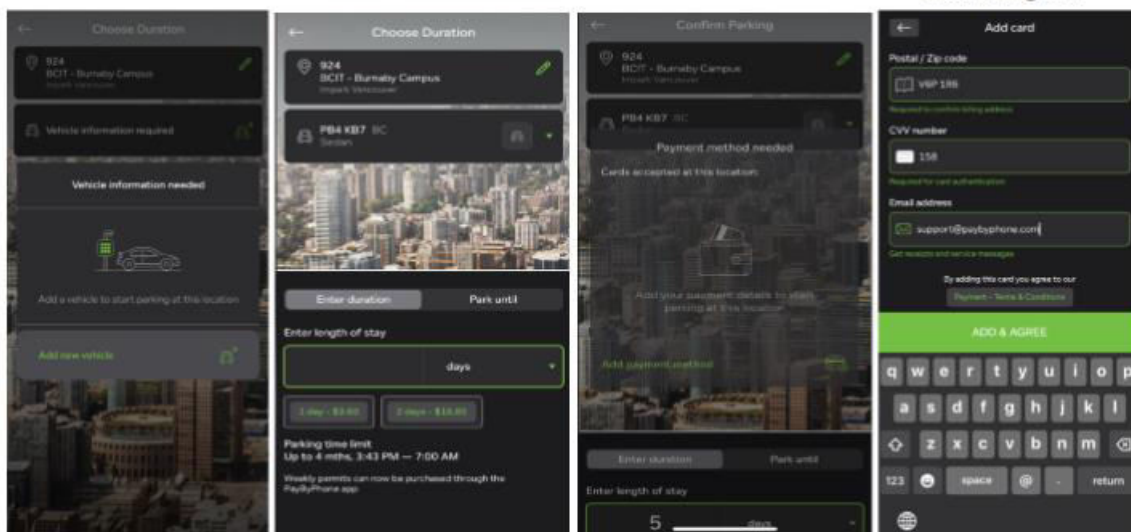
Choose Duration

924
BCIT - Burnaby Campus
Impark Vancouver

Vehicle information required

Vehicle information needed

Add a vehicle to start parking at this location

Add new vehicle

Choose Duration

924
BCIT - Burnaby Campus
Impark Vancouver

PB4 KB7 BC
Sedan

Enter duration
Park until

Enter length of stay

days

1 day - $3.60
2 days - $10.80

Parking time limit
Up to 4 mths, 3:43 PM — 7:00 AM

Weekly permits can now be purchased through the PayByPhone app

Confirm Parking

924
BCIT - Burnaby Campus
Impark Vancouver

PB4 KB7 BC

Payment method needed

Cards accepted at this location

Add your payment details to start parking at this location

Add payment method

Enter duration
Park until

Enter length of stay

5 days

Add card

Postal / Zip code
V6P 1B6
Required to confirm billing address

CVV number
158
Required for card authentication

Email address
support@paybyphone.com
Get receipts and service messages

By adding this card you agree to our
Payment - Terms & Conditions

ADD & AGREE

q w e r t y u i o p
a s d f g h j k l
z x c v b n m
123 space @ . return